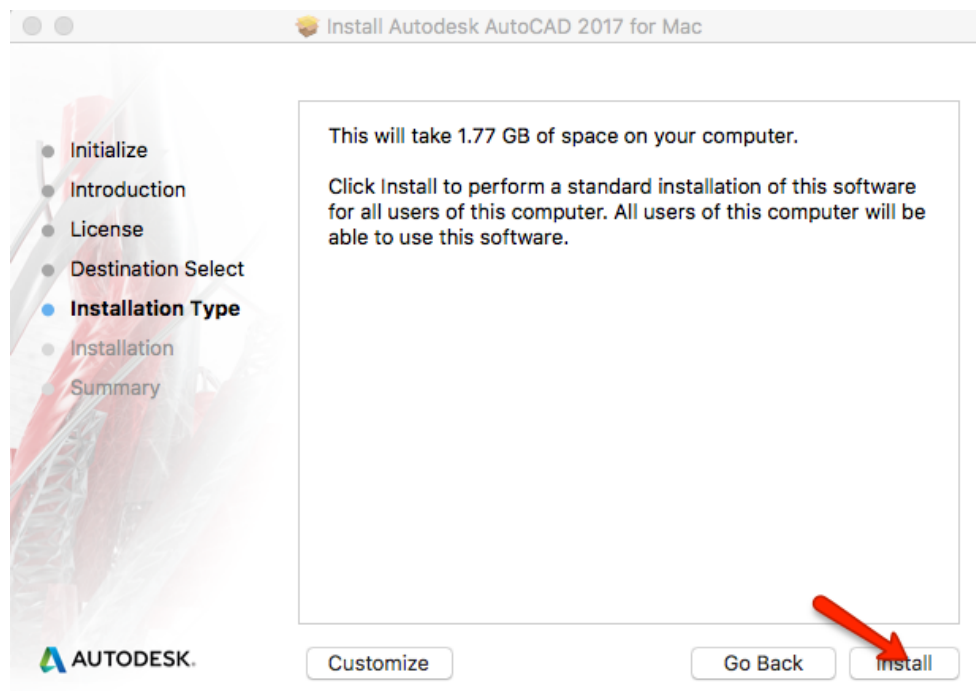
Install Autodesk AutoCAD 2017 for Mac

Initialize
Introduction
License
Destination Select
Installation Type
Installation
Summary

This will take 1.77 GB of space on your computer.

Click Install to perform a standard installation of this software for all users of this computer. All users of this computer will be able to use this software.

AUTODESK.

Customize

Go Back

Install